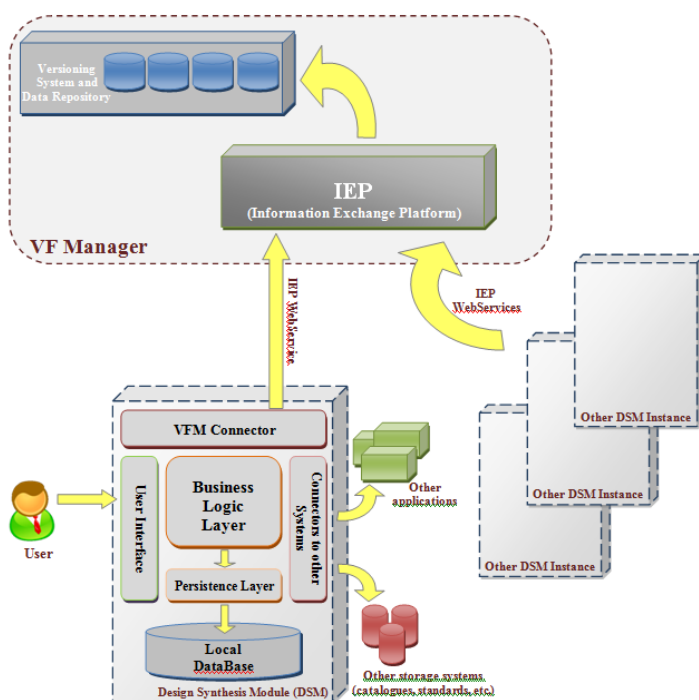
Versioning System and Data Repository

IEP
(Information Exchange Platform)

VF Manager

IEP WebService

IEP WebServices

Other DSM Instance

Other DSM Instance

Other DSM Instance

VFM Connector

User Interface

Business Logic Layer

Connectors to other Systems

Other applications

User

Persistence Layer

Local DataBase

Other storage systems (catalogues, standards, etc.)

Design Synthesis Module (DSM)